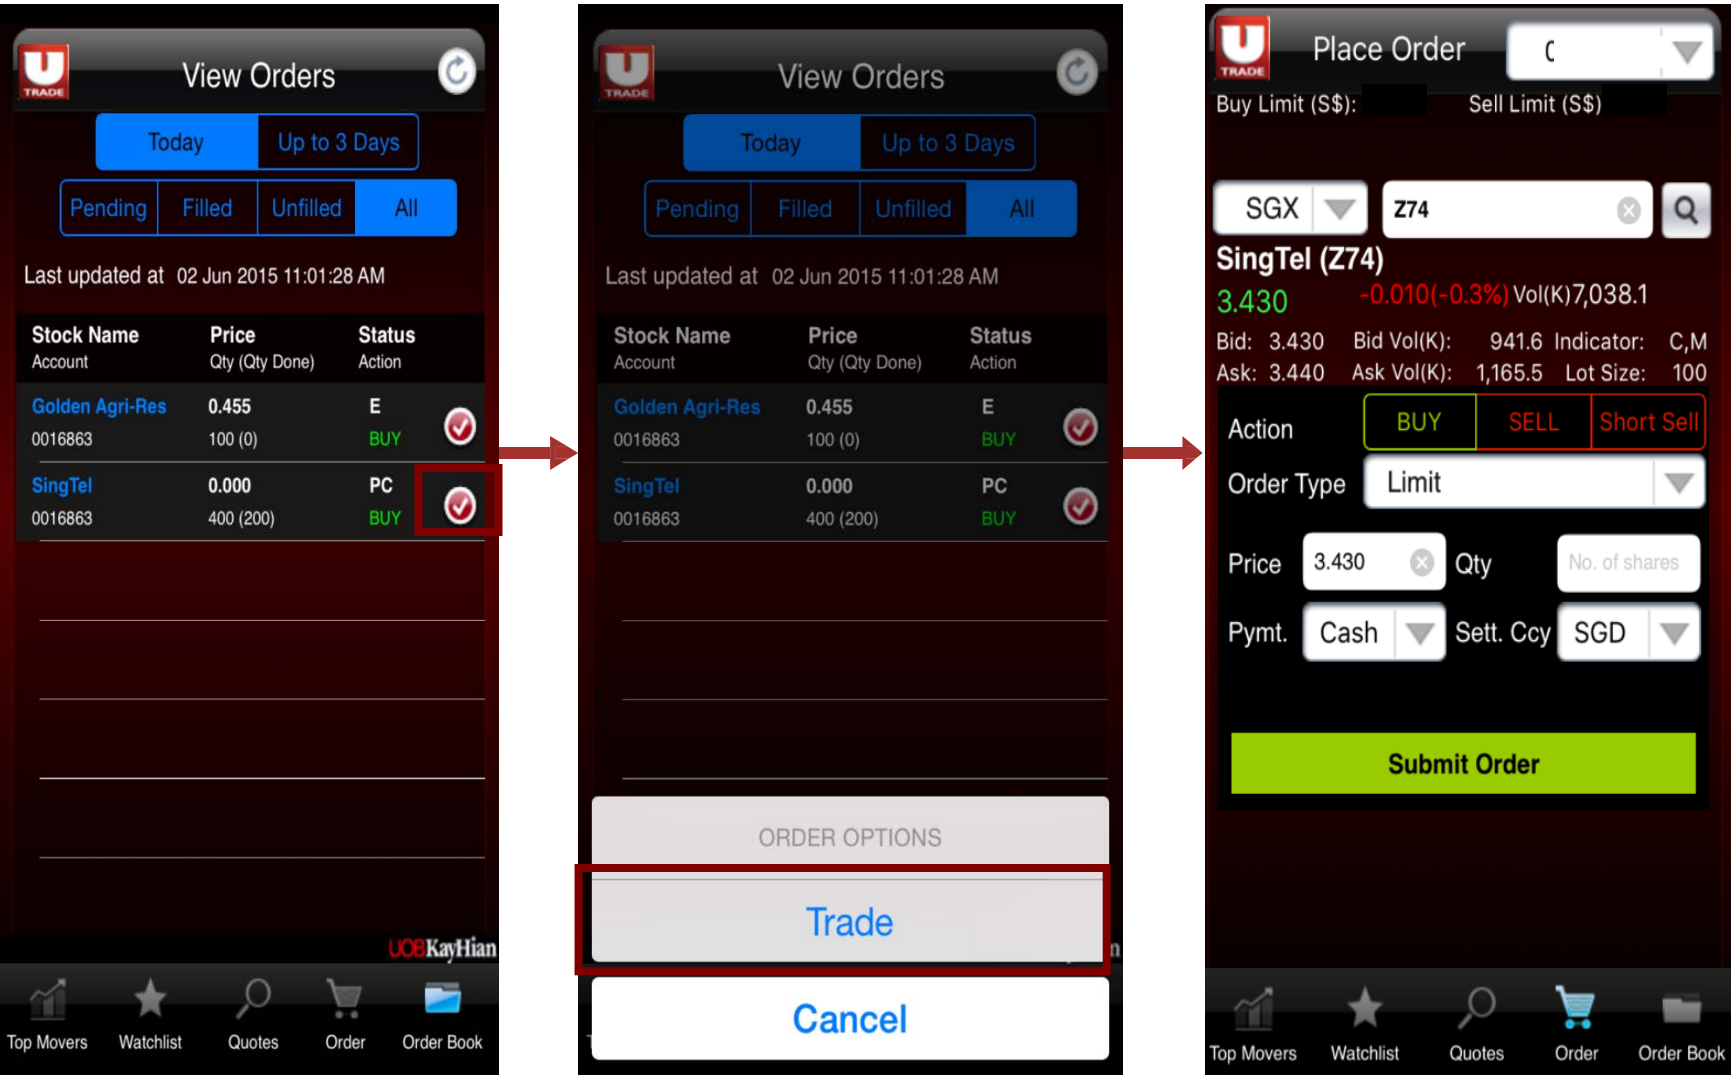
TRADE

View Orders

Today | Up to 3 Days

Pending | Filled | Unfilled | All

Last updated at 02 Jun 2015 11:01:28 AM

| Stock Name Account | Price Qty (Qty Done) | Status Action |
|---|---|---|
| Golden Agri-Res 0016863 | 0.455 100 (0) | E BUY |
| SingTel 0016863 | 0.000 400 (200) | PC BUY |

UOBKayHian

Top Movers | Watchlist | Quotes | Order | Order Book

TRADE

View Orders

Today | Up to 3 Days

Pending | Filled | Unfilled | All

Last updated at 02 Jun 2015 11:01:28 AM

| Stock Name Account | Price Qty (Qty Done) | Status Action |
|---|---|---|
| Golden Agri-Res 0016863 | 0.455 100 (0) | E BUY |
| SingTel 0016863 | 0.000 400 (200) | PC BUY |

ORDER OPTIONS

Trade

Cancel

TRADE

Place Order

Buy Limit (S$): Sell Limit (S$)

SGX Z74

SingTel (Z74)

3.430 -0.010(-0.3%) Vol(K)7,038.1

Bid: 3.430 Bid Vol(K): 941.6 Indicator: C,M

Ask: 3.440 Ask Vol(K): 1,165.5 Lot Size: 100

Action BUY SELL Short Sell

Order Type Limit

Price 3.430 Qty No. of shares

Pymt. Cash Sett. Ccy SGD

Submit Order

Top Movers | Watchlist | Quotes | Order | Order Book